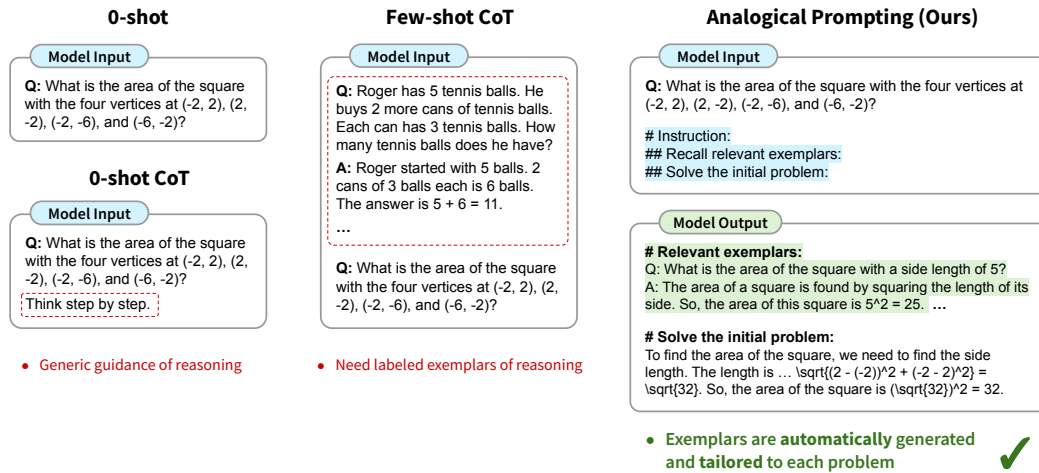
0-shot

Model Input

Q: What is the area of the square with the four vertices at (-2, 2), (2, -2), (-2, -6), and (-6, -2)?

0-shot CoT

Model Input

Q: What is the area of the square with the four vertices at (-2, 2), (2, -2), (-2, -6), and (-6, -2)?

Think step by step.

• Generic guidance of reasoning

Few-shot CoT

Model Input

Q: Roger has 5 tennis balls. He buys 2 more cans of tennis balls. Each can has 3 tennis balls. How many tennis balls does he have?

A: Roger started with 5 balls. 2 cans of 3 balls each is 6 balls. The answer is 5 + 6 = 11.

...

Q: What is the area of the square with the four vertices at (-2, 2), (2, -2), (-2, -6), and (-6, -2)?

• Need labeled exemplars of reasoning

Analogical Prompting (Ours)

Model Input

Q: What is the area of the square with the four vertices at (-2, 2), (2, -2), (-2, -6), and (-6, -2)?

# Instruction:
## Recall relevant exemplars:
## Solve the initial problem:

Model Output

# Relevant exemplars:
Q: What is the area of the square with a side length of 5?
A: The area of a square is found by squaring the length of its side. So, the area of this square is 5^2 = 25. ...

# Solve the initial problem:
To find the area of the square, we need to find the side length. The length is ... \sqrt{(2 - (-2))^2 + (-2 - 2)^2} = \sqrt{32}. So, the area of the square is (\sqrt{32})^2 = 32.

• Exemplars are automatically generated and tailored to each problem